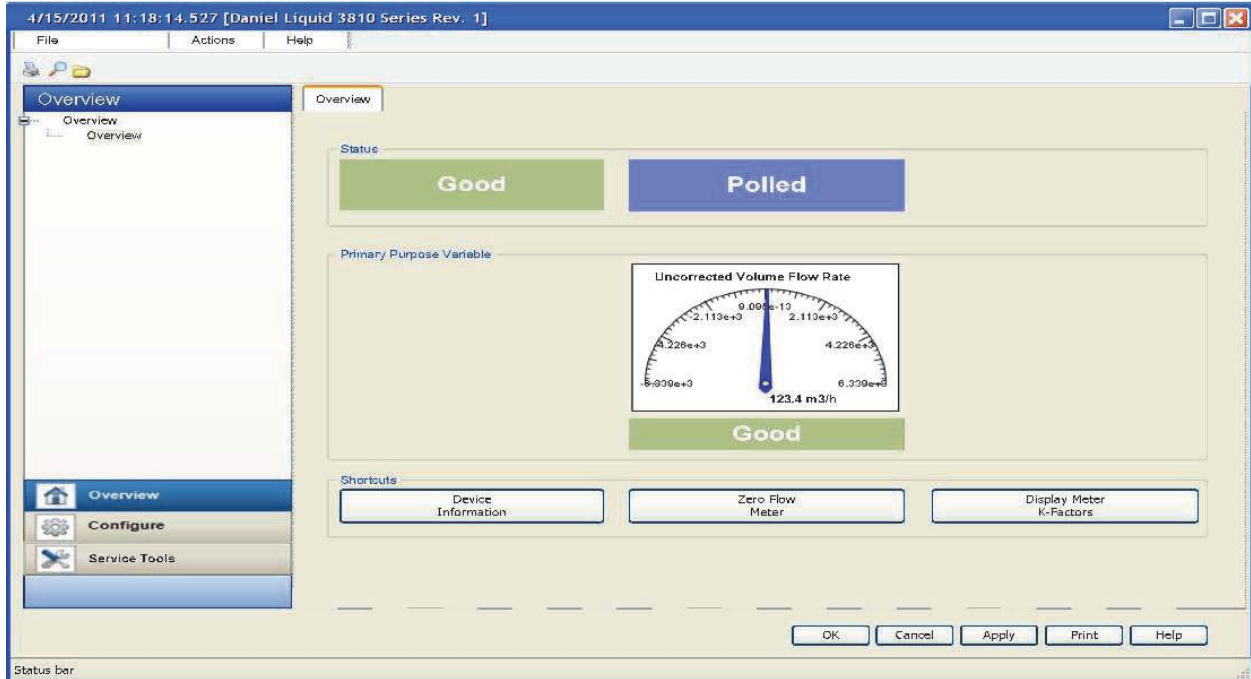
4/15/2011 11:18:14.527 [Daniel Liquid 3810 Series Rev. 1]

File | Actions | Help

Overview

Overview
Overview

Overview

Status

Good

Polled

Primary Purpose Variable

Uncorrected Volume Flow Rate

9.095e-13
-2.113e+3
2.113e+3
-4.226e+3
4.226e+3
-6.339e+3
6.339e+3
123.4 m3/h

Good

Shortcuts

Device Information

Zero Flow Meter

Display Meter K-Factors

Overview

Configure

Service Tools

OK

Cancel

Apply

Print

Help

Status bar